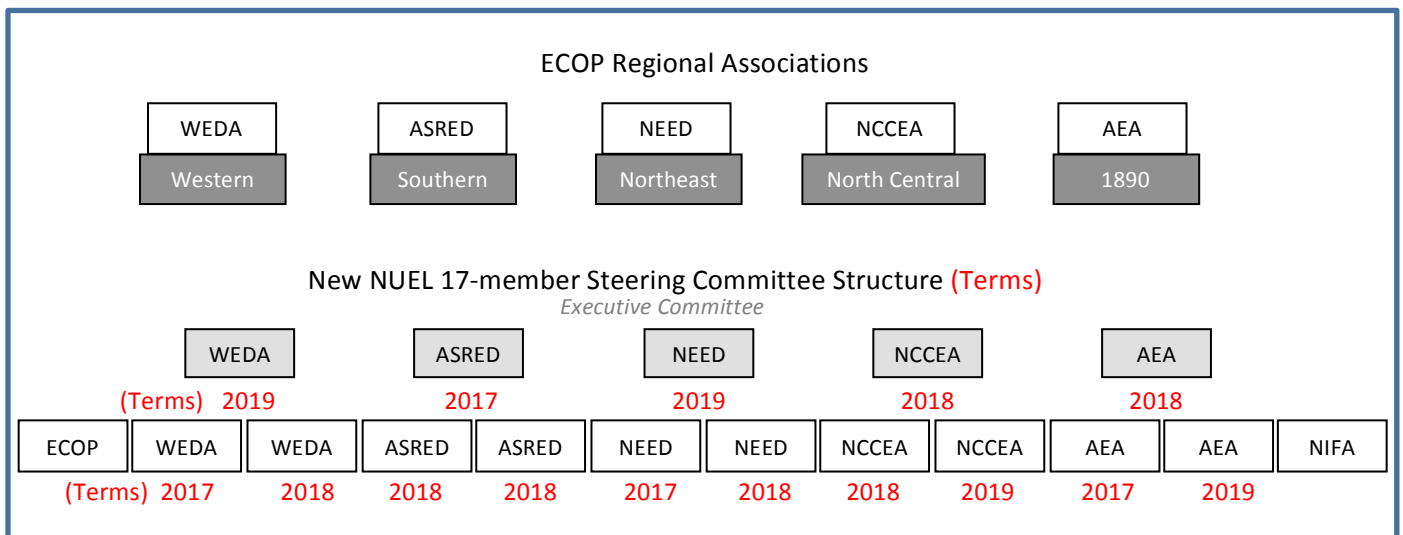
ECOP Regional Associations

WEDA
Western

ASRED
Southern

NEED
Northeast

NCCEA
North Central

AEA
1890

New NUEL 17-member Steering Committee Structure (Terms)

Executive Committee

WEDA
(Terms) 2019

ASRED
2017

NEED
2019

NCCEA
2018

AEA
2018

| ECOP | WEDA | WEDA | ASRED | ASRED | NEED | NEED | NCCEA | NCCEA | AEA | AEA | NIFA |
|---|---|---|---|---|---|---|---|---|---|---|---|
| (Terms) | 2017 | 2018 | 2018 | 2018 | 2017 | 2018 | 2018 | 2019 | 2017 | 2019 | |